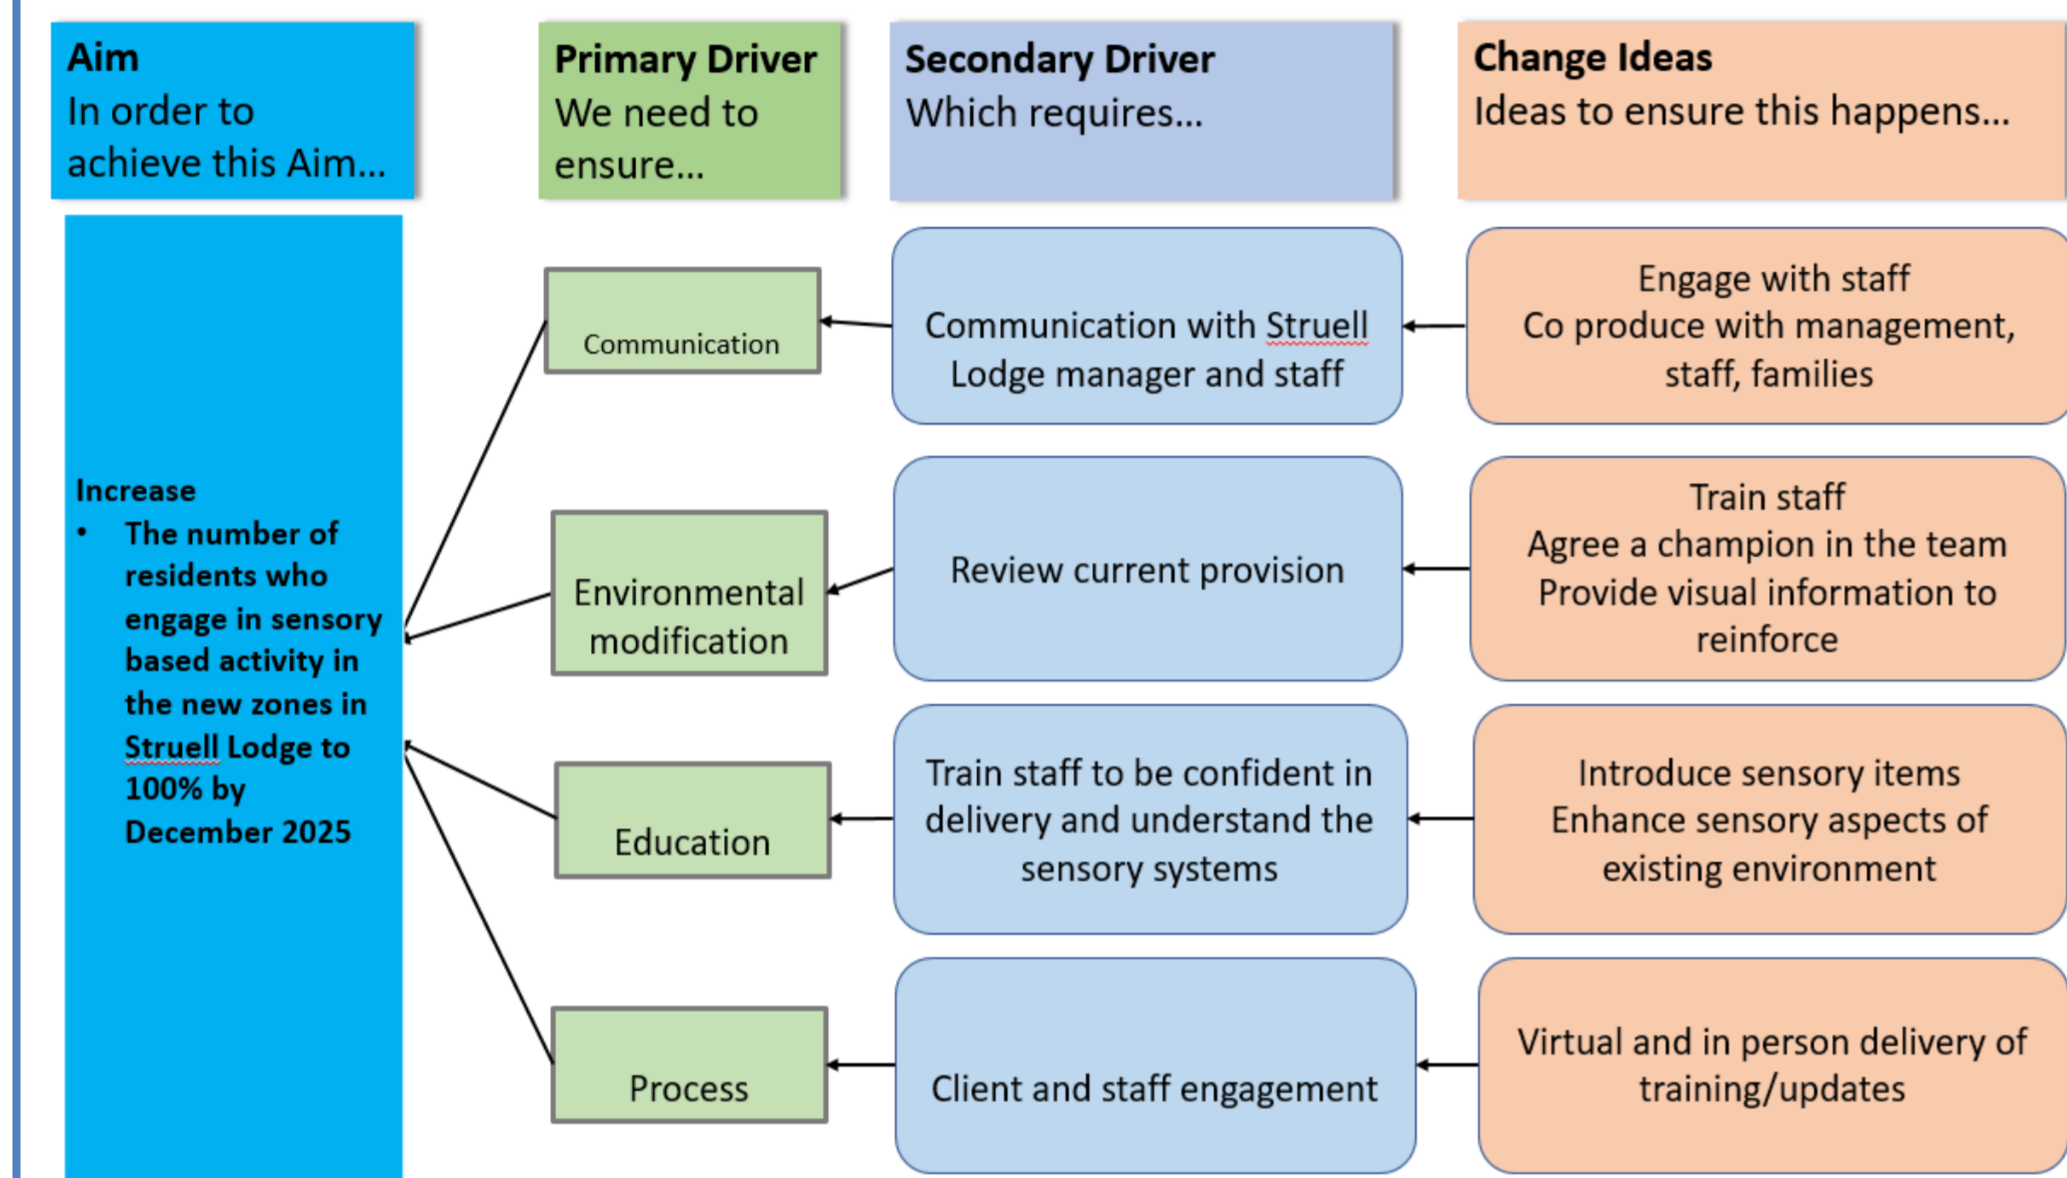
Aim
In order to achieve this Aim…

Primary Driver
We need to ensure…

Secondary Driver
Which requires…

Change Ideas
Ideas to ensure this happens…

Increase
• The number of residents who engage in sensory based activity in the new zones in Struell Lodge to 100% by December 2025

Communication

Communication with Struell Lodge manager and staff

Engage with staff
Co produce with management, staff, families

Environmental modification

Review current provision

Train staff
Agree a champion in the team
Provide visual information to reinforce

Education

Train staff to be confident in delivery and understand the sensory systems

Introduce sensory items
Enhance sensory aspects of existing environment

Process

Client and staff engagement

Virtual and in person delivery of training/updates